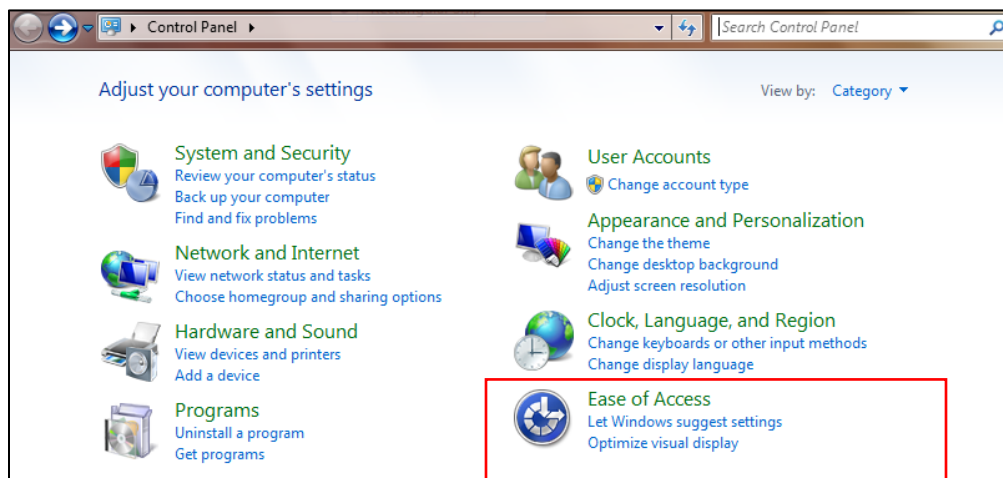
Control Panel

Search Control Panel

Adjust your computer's settings

View by: Category

System and Security
Review your computer's status
Back up your computer
Find and fix problems

Network and Internet
View network status and tasks
Choose homegroup and sharing options

Hardware and Sound
View devices and printers
Add a device

Programs
Uninstall a program
Get programs

User Accounts
Change account type

Appearance and Personalization
Change the theme
Change desktop background
Adjust screen resolution

Clock, Language, and Region
Change keyboards or other input methods
Change display language

Ease of Access
Let Windows suggest settings
Optimize visual display